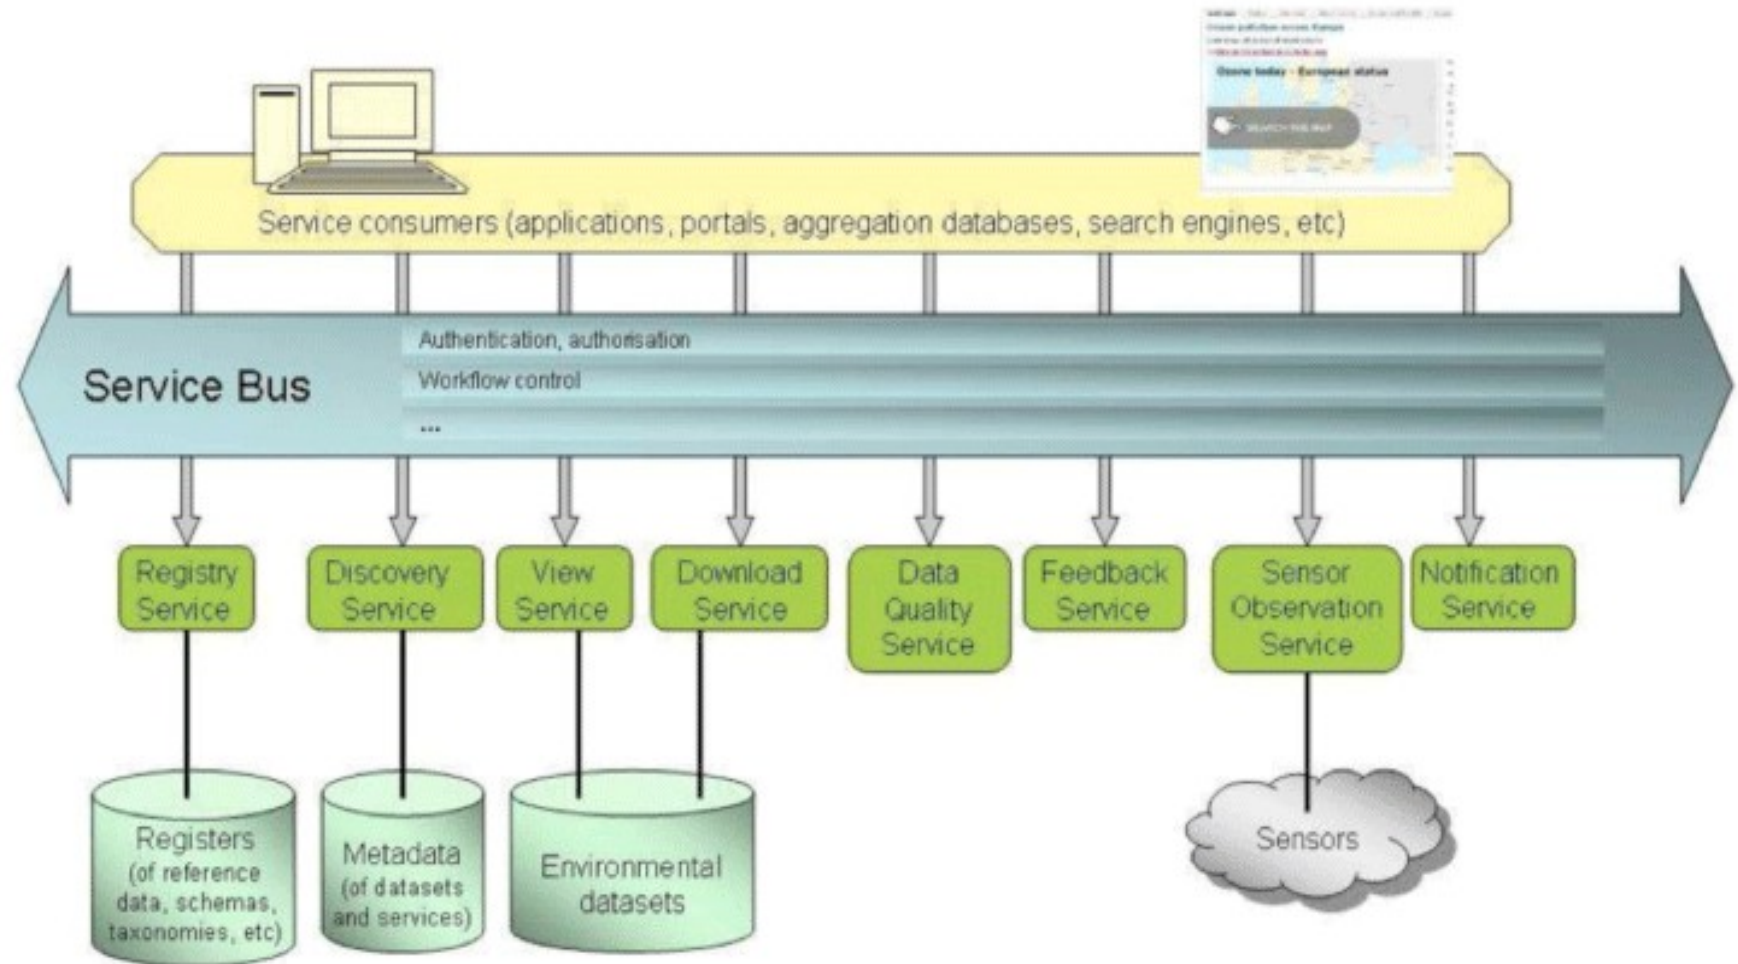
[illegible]

Ozone today - European status

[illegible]

Service consumers (applications, portals, aggregation databases, search engines, etc)

Service Bus

Authentication, authorisation

Workflow control

...

Registry Service

Discovery Service

View Service

Download Service

Data Quality Service

Feedback Service

Sensor Observation Service

Notification Service

Registers (of reference data, schemas, taxonomies, etc)

Metadata (of datasets and services)

Environmental datasets

Sensors